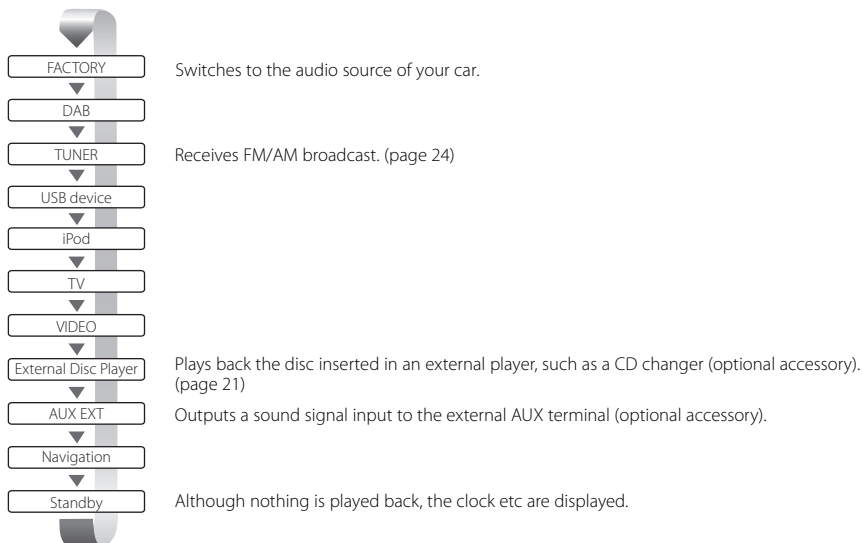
FACTORY
Switches to the audio source of your car.

DAB

TUNER
Receives FM/AM broadcast. (page 24)

USB device

iPod

TV

VIDEO

External Disc Player
Plays back the disc inserted in an external player, such as a CD changer (optional accessory). (page 21)

AUX EXT
Outputs a sound signal input to the external AUX terminal (optional accessory).

Navigation

Standby
Although nothing is played back, the clock etc are displayed.